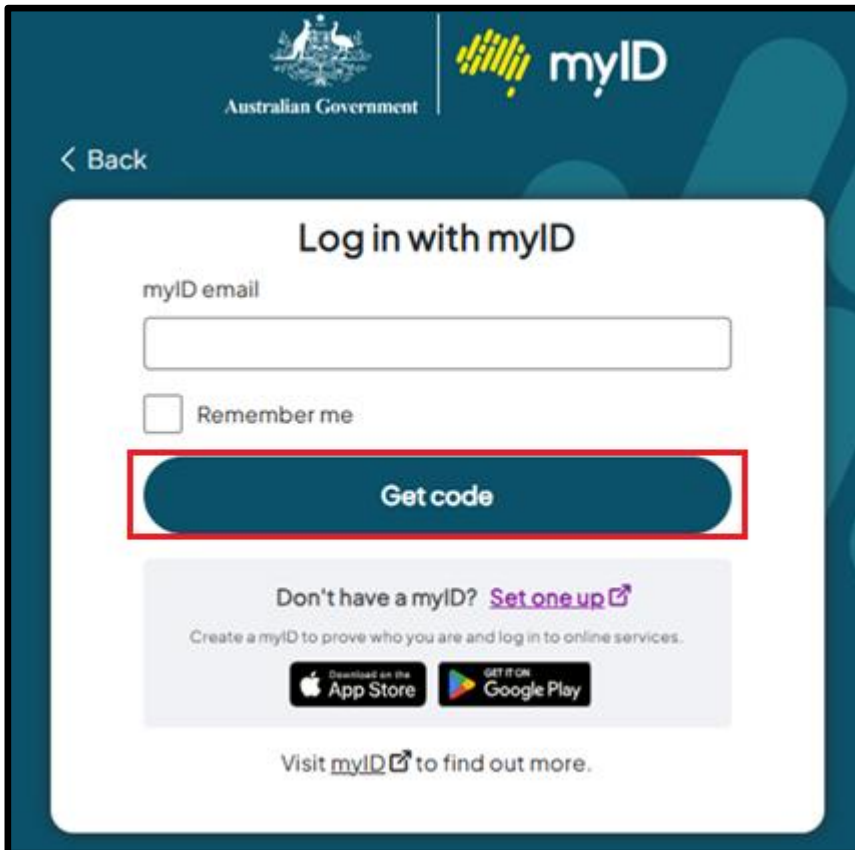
Australian Government

myID

< Back

Log in with myID

myID email

Remember me

Get code

Don't have a myID? Set one up

Create a myID to prove who you are and log in to online services.

Download on the App Store

GET IT ON Google Play

Visit myID to find out more.